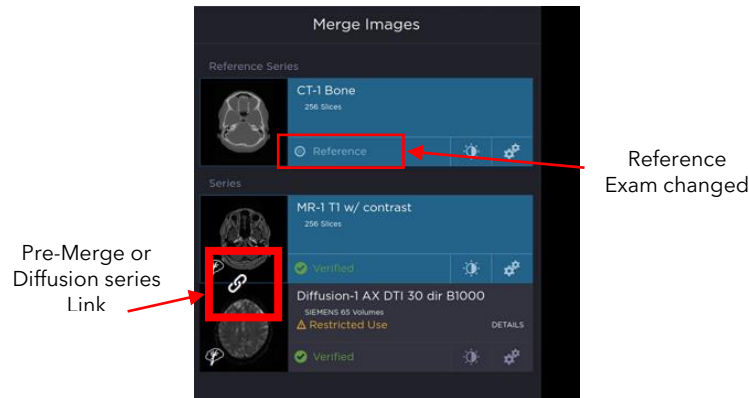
Merge Images

Reference Series

CT-1 Bone
256 Slices

Reference

Reference Exam changed

Series

MR-1 T1 w/ contrast
256 Slices

Verified

Pre-Merge or Diffusion series Link

Diffusion-1 AX DTI 30 dir B1000
SIEMENS 65 Volumes
⚠ Restricted Use

DETAILS

Verified